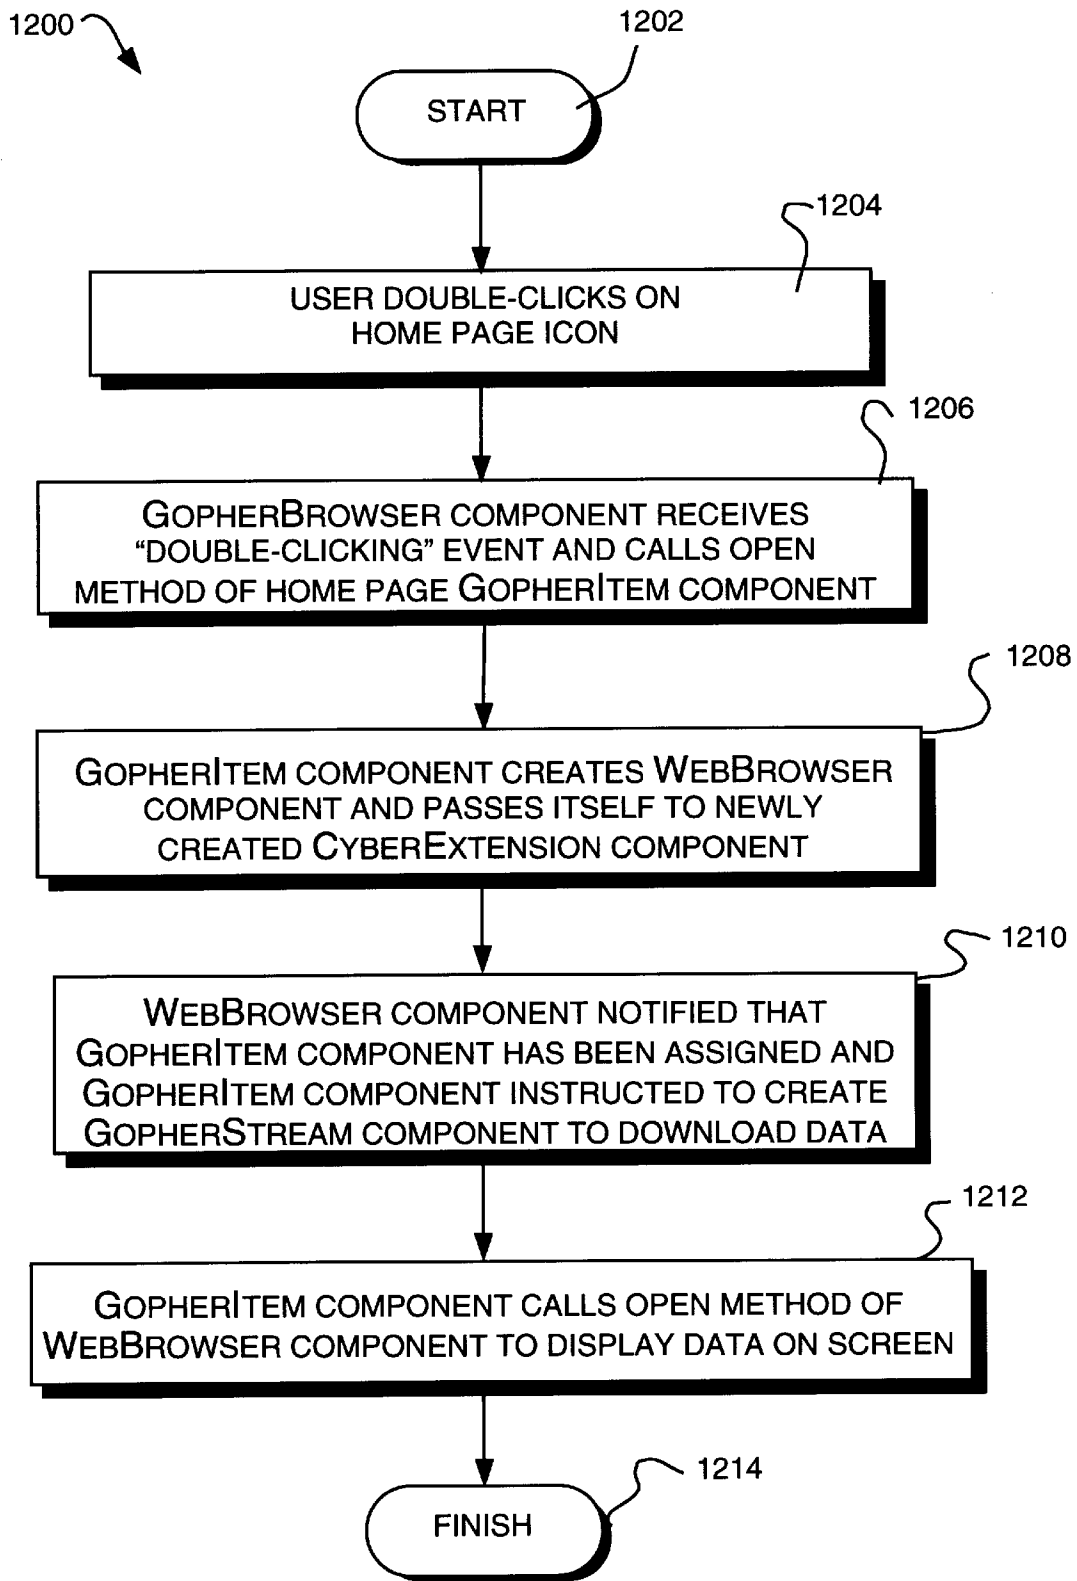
1200

1202

START

1204

USER DOUBLE-CLICKS ON HOME PAGE ICON

1206

GOPHERBROWSER COMPONENT RECEIVES "DOUBLE-CLICKING" EVENT AND CALLS OPEN METHOD OF HOME PAGE GOPHERITEM COMPONENT

1208

GOPHERITEM COMPONENT CREATES WEBBROWSER COMPONENT AND PASSES ITSELF TO NEWLY CREATED CYBEREXTENSION COMPONENT

1210

WEBBROWSER COMPONENT NOTIFIED THAT GOPHERITEM COMPONENT HAS BEEN ASSIGNED AND GOPHERITEM COMPONENT INSTRUCTED TO CREATE GOPHERSTREAM COMPONENT TO DOWNLOAD DATA

1212

GOPHERITEM COMPONENT CALLS OPEN METHOD OF WEBBROWSER COMPONENT TO DISPLAY DATA ON SCREEN

1214

FINISH